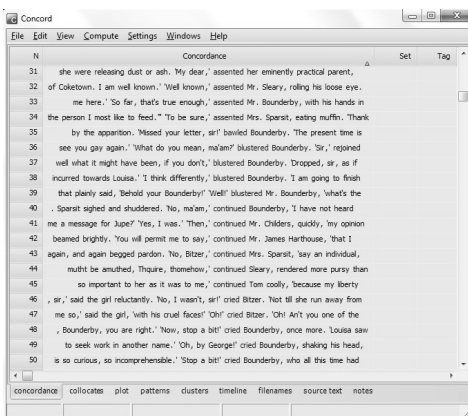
Concord

File Edit View Compute Settings Windows Help

| N | Concordance | Set | Tag |
|---|---|---|---|
| 31 | she were releasing dust or ash. 'My dear,' assented her eminently practical parent, | | |
| 32 | of Coketown. I am well known.' 'Well known,' assented Mr. Sleary, rolling his loose eye. | | |
| 33 | me here.' 'So far, that's true enough,' assented Mr. Bounderby, with his hands in | | |
| 34 | the person I most like to feed.'' 'To be sure,' assented Mrs. Sparsit, eating muffin. 'Thank | | |
| 35 | by the apparition. 'Missed your letter, sir!' bawled Bounderby. 'The present time is | | |
| 36 | see you gay again.' 'What do you mean, ma'am?' blustered Bounderby. 'Sir,' rejoined | | |
| 37 | well what it might have been, if you don't,' blustered Bounderby. Dropped, sir, as if | | |
| 38 | incurred towards Louisa.' 'I think differently,' blustered Bounderby. 'I am going to finish | | |
| 39 | that plainly said, 'Behold your Bounderby!' 'Well!' blustered Mr. Bounderby, 'what's the | | |
| 40 | . Sparsit sighed and shuddered. 'No, ma'am,' continued Mr. Bounderby, 'I have not heard | | |
| 41 | me a message for Jupe?' 'Yes, I was.' 'Then,' continued Mr. Childers, quickly, 'my opinion | | |
| 42 | beamed brightly. 'You will permit me to say,' continued Mr. James Harthouse, 'that I | | |
| 43 | again, and again begged pardon. 'No, Bitzer,' continued Mrs. Sparsit, 'say an individual, | | |
| 44 | muthn't be amuthed, Thquire, thomehow,' continued Sleary, rendered more pursy than | | |
| 45 | so important to her as it was to me,' continued Tom coolly, 'because my liberty | | |
| 46 | , sir,' said the girl reluctantly. 'No, I wasn't, sir!' cried Bitzer. 'Not till she ran away from | | |
| 47 | me so,' said the girl, 'with his cruel faces!' 'Oh!' cried Bitzer. 'Oh! An't you one of the | | |
| 48 | , Bounderby, you are right.' 'Now, stop a bit!' cried Bounderby, once more. 'Louisa saw | | |
| 49 | to seek work in another name.' 'Oh, by George!' cried Bounderby, shaking his head, | | |
| 50 | is so curious, so incomprehensible.' 'Stop a bit!' cried Bounderby, who all this time had | | |

concordance collocates plot patterns clusters timeline filenames source text notes